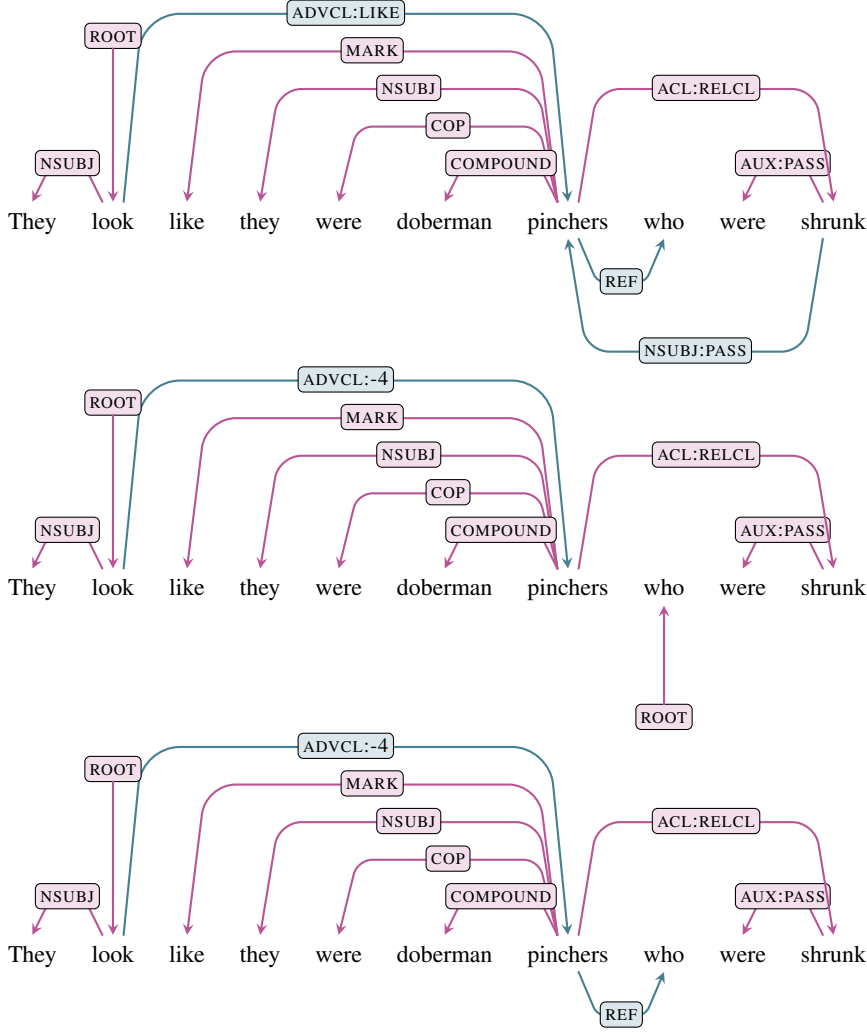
ADVCL:LIKE
ROOT
MARK
NSUBJ
ACL:RELCL
COP
NSUBJ
COMPOUND
AUX:PASS
They look like they were doberman pinchers who were shrunk
REF
NSUBJ:PASS

ADVCL:-4
ROOT
MARK
NSUBJ
ACL:RELCL
COP
NSUBJ
COMPOUND
AUX:PASS
They look like they were doberman pinchers who were shrunk
ROOT

ADVCL:-4
ROOT
MARK
NSUBJ
ACL:RELCL
COP
NSUBJ
COMPOUND
AUX:PASS
They look like they were doberman pinchers who were shrunk
REF